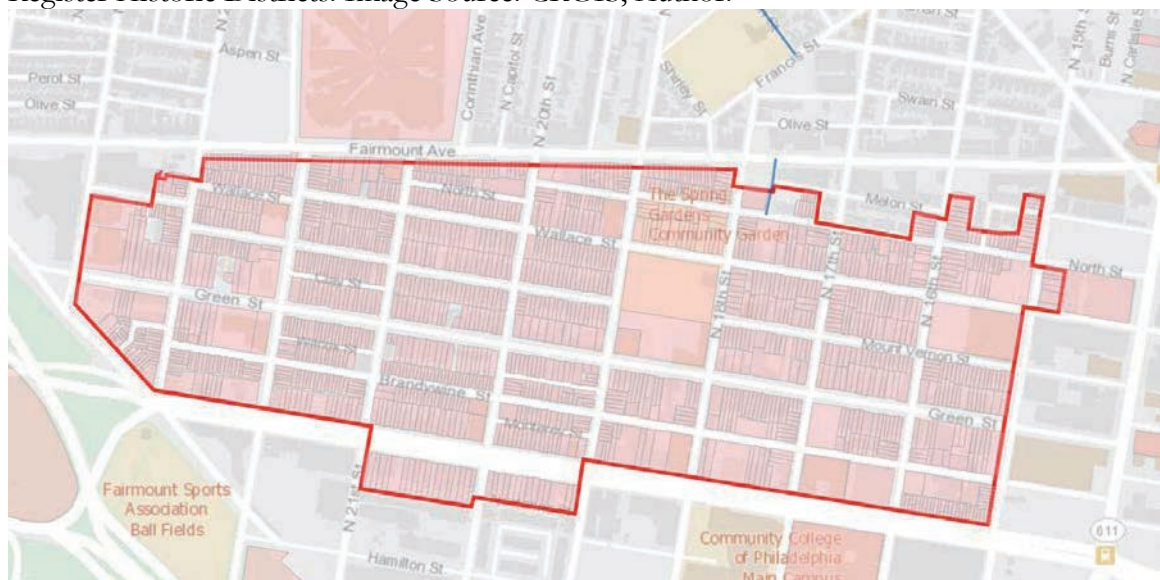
Register Historic District. Image Source: CITGIS, Hadrof.

Aspen St
Perot St
Olive St
Corinthian Ave
N Capitol St
N 20th St
Shirley St
Francis St
Swain St
Olive St
N 15th St
Burns St
N Carlisle St
Fairmount Ave
Wallace St
North St
The Spring Gardens Community Garden
Wallace St
Melon St
North St
Green St
N 18th St
N 17th St
N 16th St
Mount Vernon St
Brandywine St
Green St
Fairmount Sports Association Ball Fields
N 21st St
Hamilton St
Community College of Philadelphia Main Campus
611